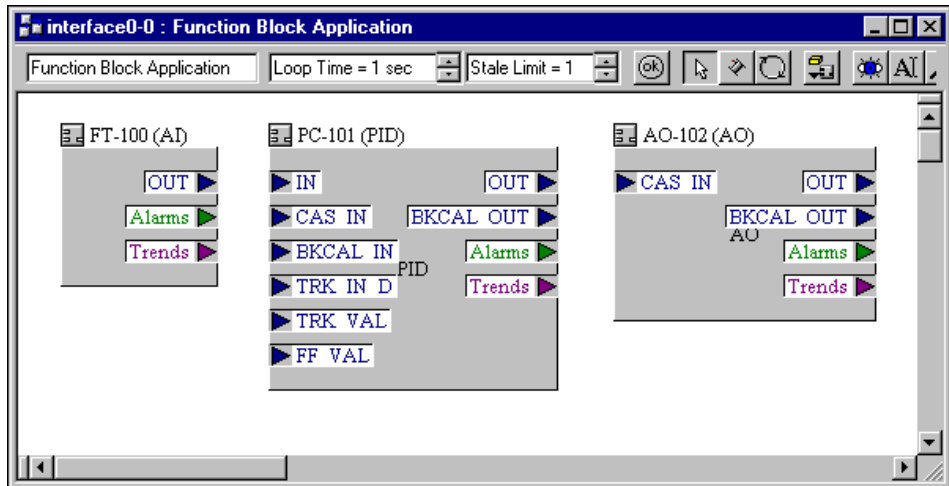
interface0-0 : Function Block Application

Function Block Application
Loop Time = 1 sec
Stale Limit = 1
ok
AI

FT-100 (AI)
OUT
Alarms
Trends

PC-101 (PID)
IN
CAS IN
BKCAL IN
TRK IN D
TRK VAL
FF VAL
PID
OUT
BKCAL OUT
Alarms
Trends

AO-102 (AO)
CAS IN
OUT
BKCAL OUT
AO
Alarms
Trends